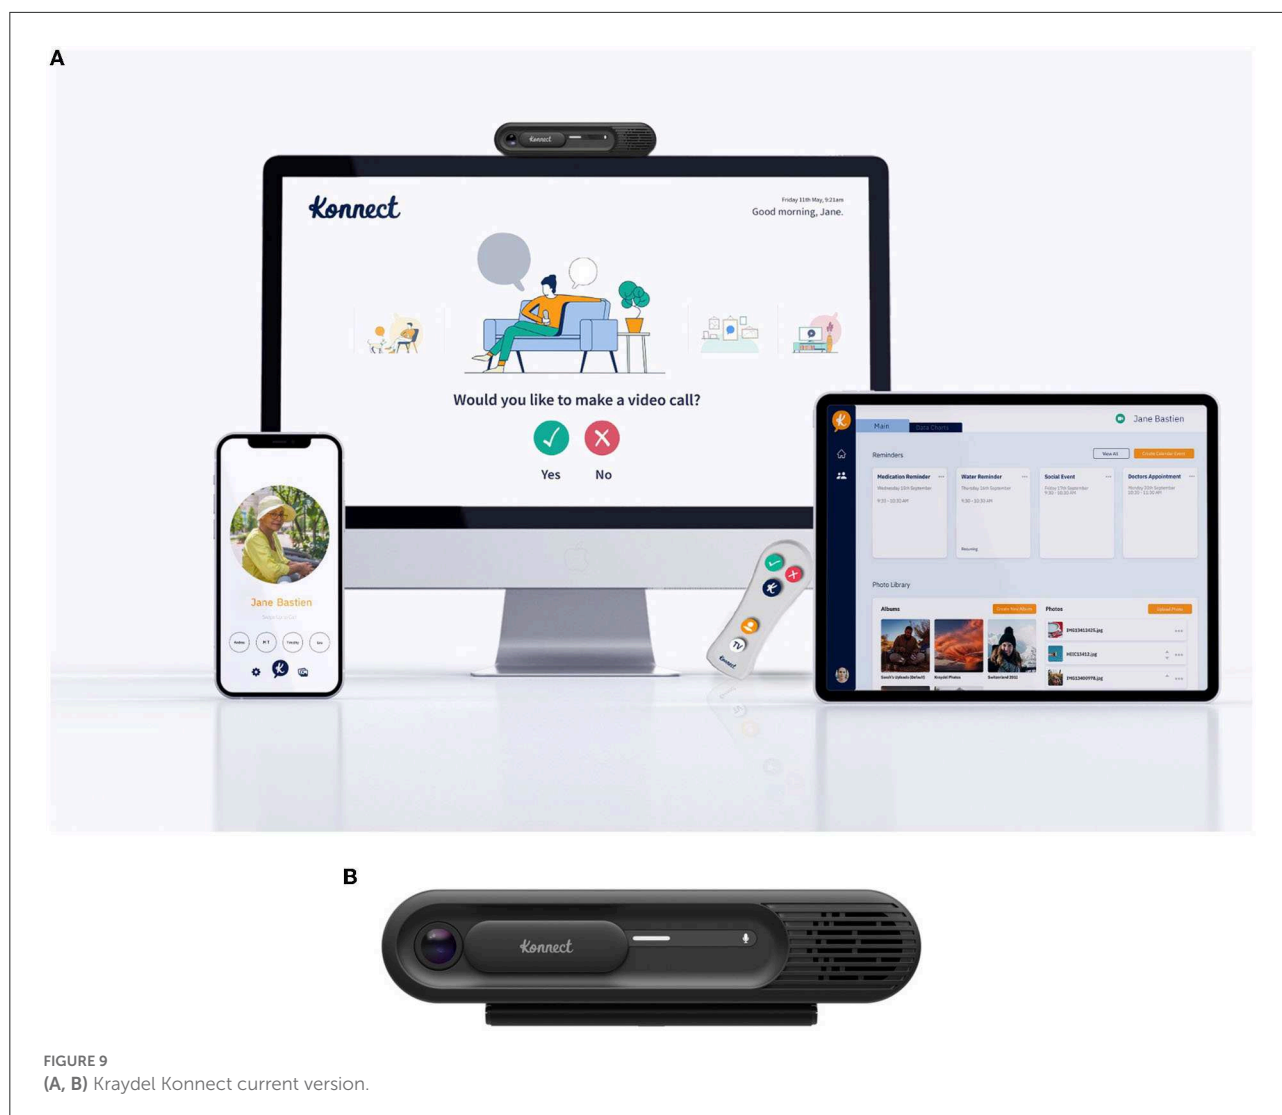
A

Konnect

Friday 11th May, 9:21am
Good morning, Jane.

Would you like to make a video call?

Yes No

Jane Bastien

Main

Jane Bastien

Reminders

View All

Medication Reminder

Water Reminder

Social Event

Doctors Appointment

Photo Library

Albums

Photos

TV

Konnect

B

Konnect

FIGURE 9
(A, B) Kraydel Konnect current version.